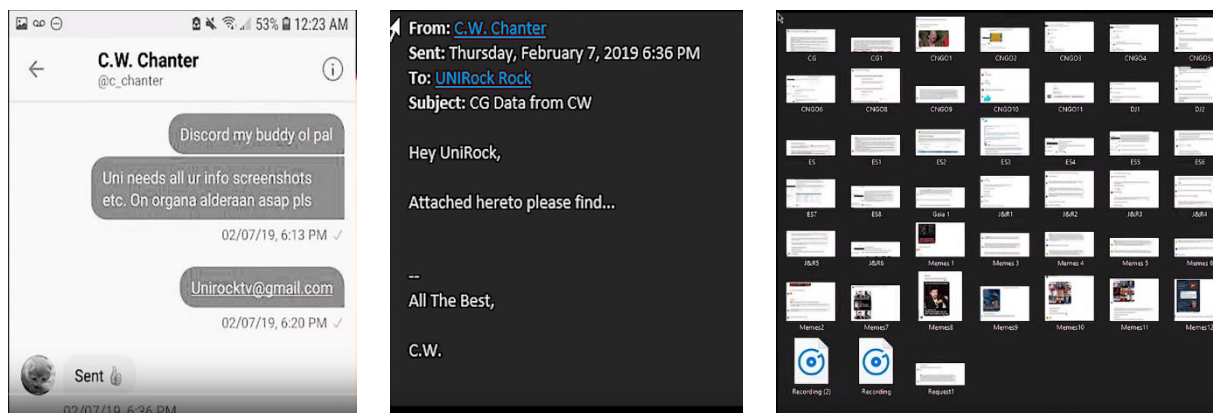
53% 12:23 AM

C.W. Chanter
@c_chanter

Discord my buddy ol pal

Uni needs all ur info screenshots etc. On organa alderaan asap pls

02/07/19, 6:13 PM

Unirocktv@gmail.com

02/07/19, 6:20 PM

Sent

02/07/19, 6:36 PM

From: C.W. Chanter
Sent: Thursday, February 7, 2019 6:36 PM
To: UNIRock Rock
Subject: CG Data from CW

Hey UniRock,

Attached hereto please find...

--
All The Best,

C.W.

CG
CG1
CNGO1
CNGO2
CNGO3
CNGO4
CNGO5
CNGO6
CNGO8
CNGO9
CNGO10
CNGO11
DJ1
DJ2
ES
ES1
ES2
ES3
ES4
ES5
ES6
ES7
ES8
Gaia 1
J&R1
J&R2
J&R3
J&R4
J&R5
J&R6
Memes 1
Memes 3
Memes 4
Memes 5
Memes 6
Memes2
Memes7
Memes8
Memes9
Memes10
Memes11
Memes12
Recording (2)
Recording
Request1